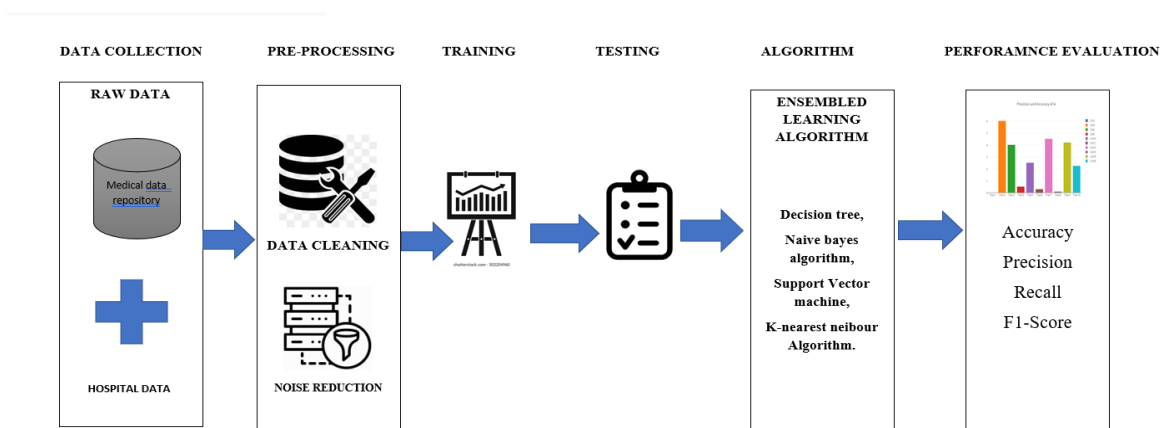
DATA COLLECTION

PRE-PROCESSING

TRAINING

TESTING

ALGORITHM

PERFORAMNCE EVALUATION

RAW DATA

Medical data repository

HOSPITAL DATA

DATA CLEANING

NOISE REDUCTION

shutterstock.com · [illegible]

ENSEMBLED LEARNING ALGORITHM

Decision tree,

Naive bayes algorithm,

Support Vector machine,

K-nearest neibour Algorithm.

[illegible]

Accuracy

Precision

Recall

F1-Score